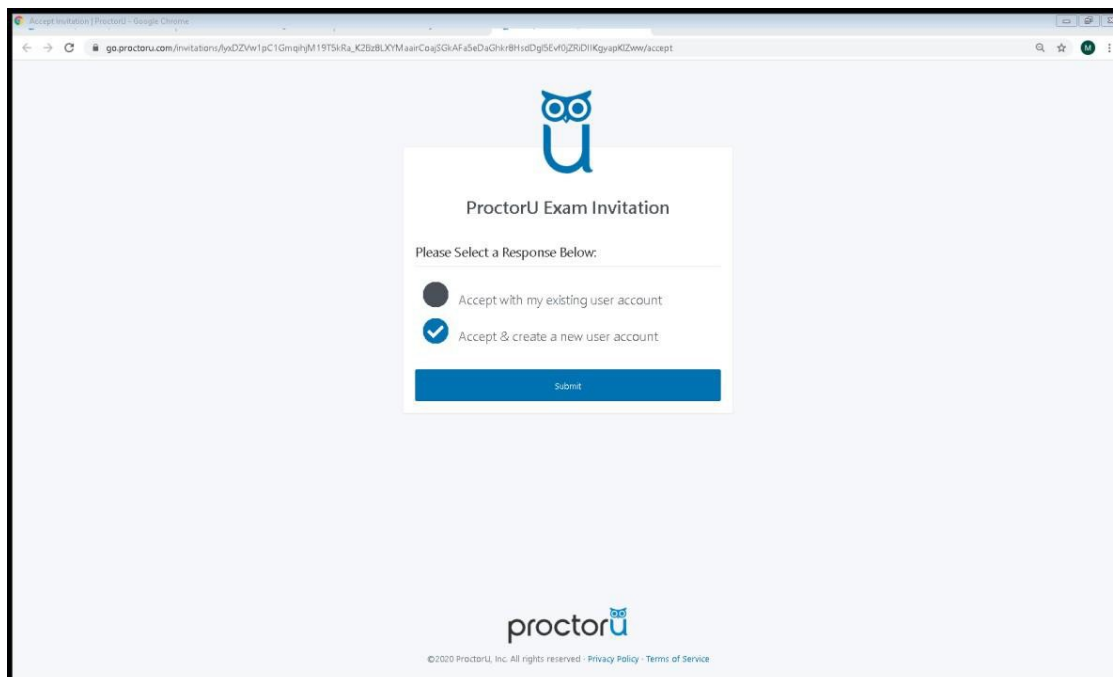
Accept Invitation | ProctorU - Google Chrome

go.proctoru.com/invitations/lyxDZVw1pC1GmqihjM19T5kRa_K2BzBLXYMaairCoaj3GkAFa5eDaGhkrBHsdDgl5Evf0jZRiDIIKgyapKlZww/accept

M

ProctorU Exam Invitation

Please Select a Response Below:

Accept with my existing user account

Accept & create a new user account

Submit

proctorU

©2020 ProctorU, Inc. All rights reserved · Privacy Policy · Terms of Service